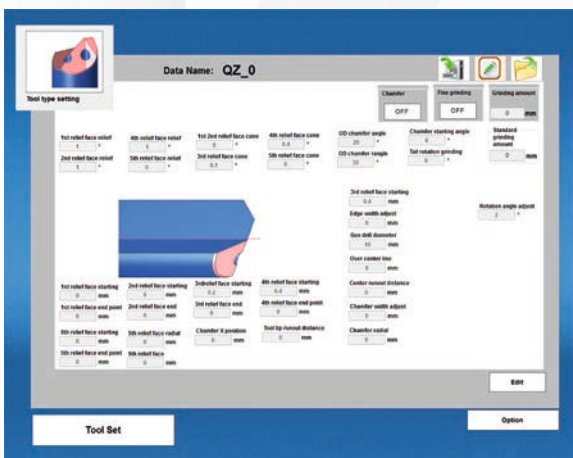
Tool type setting

Data Name: QZ_0

Chamfer
OFF

Fine grinding
OFF

Grinding amount
0 mm

1st relief face relief
1 °

4th relief face relief
5 °

1st 2nd relief face cone
0 °

4th relief face cone
0.6 °

OD chamfer angle
20 °

Chamfer starting angle
6 °

Standard grinding amount
0 mm

2nd relief face relief
1 °

5th relief face relief
0 °

3rd relief face cone
0.1 °

5th relief face cone
0 °

OD chamfer range
20 °

Tail rotation grinding
0 °

3rd relief face starting
0.4 mm

Edge width adjust
0 mm

Rotation angle adjust
2 °

Gun drill diameter
10 mm

Over center line
0 mm

1st relief face starting
0 mm

2nd relief face starting
0 mm

3rdrelief face starting
0.2 mm

4th relief face starting
0.4 mm

Center runout distance
0 mm

1st relief face end point
0 mm

2nd relief face end
0 mm

3rd relief face end
0 mm

4th relief face end point
0 mm

Chamfer width adjust
0 mm

5th relief face starting
0 mm

5th relief face radial
0 mm

Chamfer X position
0 mm

Tool tip runout distance
0 mm

Chamfer radial
0 mm

5th relief face end point
0 mm

5th relief face
0 mm

Edit

Tool Set

Option